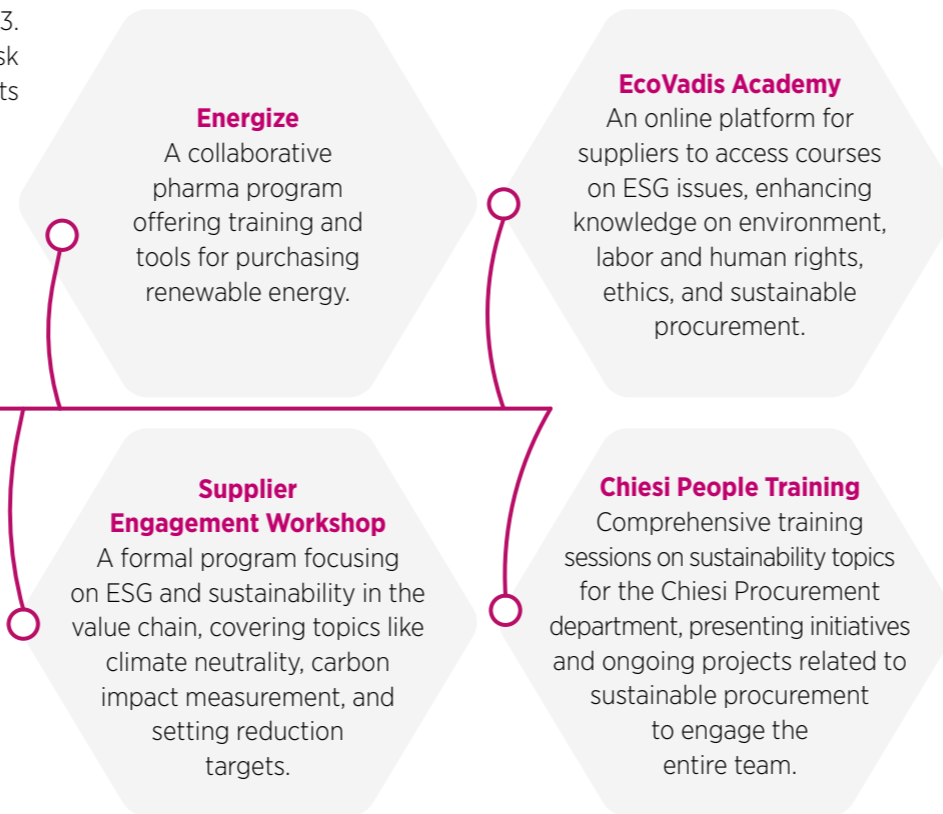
3.
sk
ts

Energize
A collaborative pharma program offering training and tools for purchasing renewable energy.

EcoVadis Academy
An online platform for suppliers to access courses on ESG issues, enhancing knowledge on environment, labor and human rights, ethics, and sustainable procurement.

Supplier Engagement Workshop
A formal program focusing on ESG and sustainability in the value chain, covering topics like climate neutrality, carbon impact measurement, and setting reduction targets.

Chiesi People Training
Comprehensive training sessions on sustainability topics for the Chiesi Procurement department, presenting initiatives and ongoing projects related to sustainable procurement to engage the entire team.